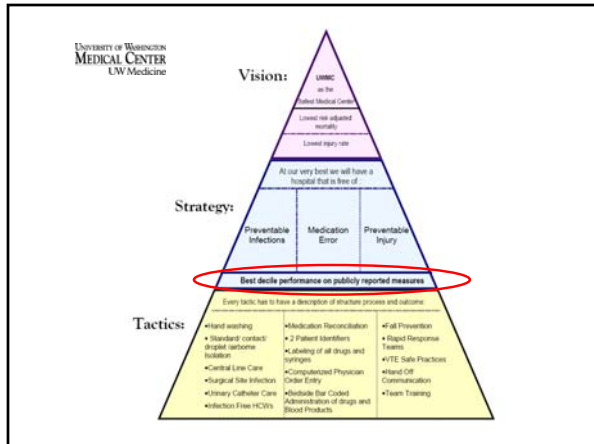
UNIVERSITY OF WASHINGTON
MEDICAL CENTER
UW Medicine

Vision:

UWMC
as the
Safest Medical Center

Lowest risk adjusted mortality

Lowest injury rate

Strategy:

At our very best we will have a hospital that is free of:

| Preventable Infections | Medication Error | Preventable Injury |
|---|---|---|

Best decile performance on publicly reported measures

Tactics:

Every tactic has to have a description of structure process and outcome.

| •Hand washing<br>• Standard/ contact/ droplet /airborne Isolation<br>•Central Line Care<br>•Surgical Site Infection<br>•Urinary Catheter Care<br>•Infection Free HCWs | •Medication Reconciliation<br>• 2 Patient Identifiers<br>•Labeling of all drugs and syringes<br>•Computerized Physician Order Entry<br>•Bedside Bar Coded Administration of drugs and Blood Products | •Fall Prevention<br>• Rapid Response Teams<br>•VTE Safe Practices<br>•Hand Off Communication<br>•Team Training |
|---|---|---|